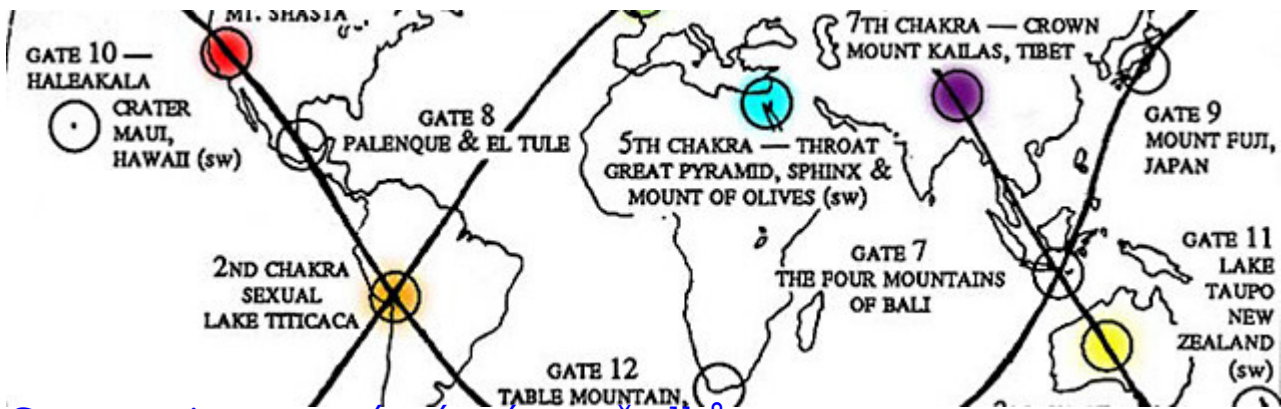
MT. SHASTA

GATE 10 — HALEAKALA CRATER MAUI, HAWAII (sw)

GATE 8 PALENQUE & EL TULE

2ND CHAKRA SEXUAL LAKE TITICACA

5TH CHAKRA — THROAT GREAT PYRAMID, SPHINX & MOUNT OF OLIVES (sw)

7TH CHAKRA — CROWN MOUNT KAILAS, TIBET

GATE 9 MOUNT FUJI, JAPAN

GATE 7 THE FOUR MOUNTAINS OF BALI

GATE 11 LAKE TAUPO NEW ZEALAND (sw)

GATE 12 TABLE MOUNTAIN,

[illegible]